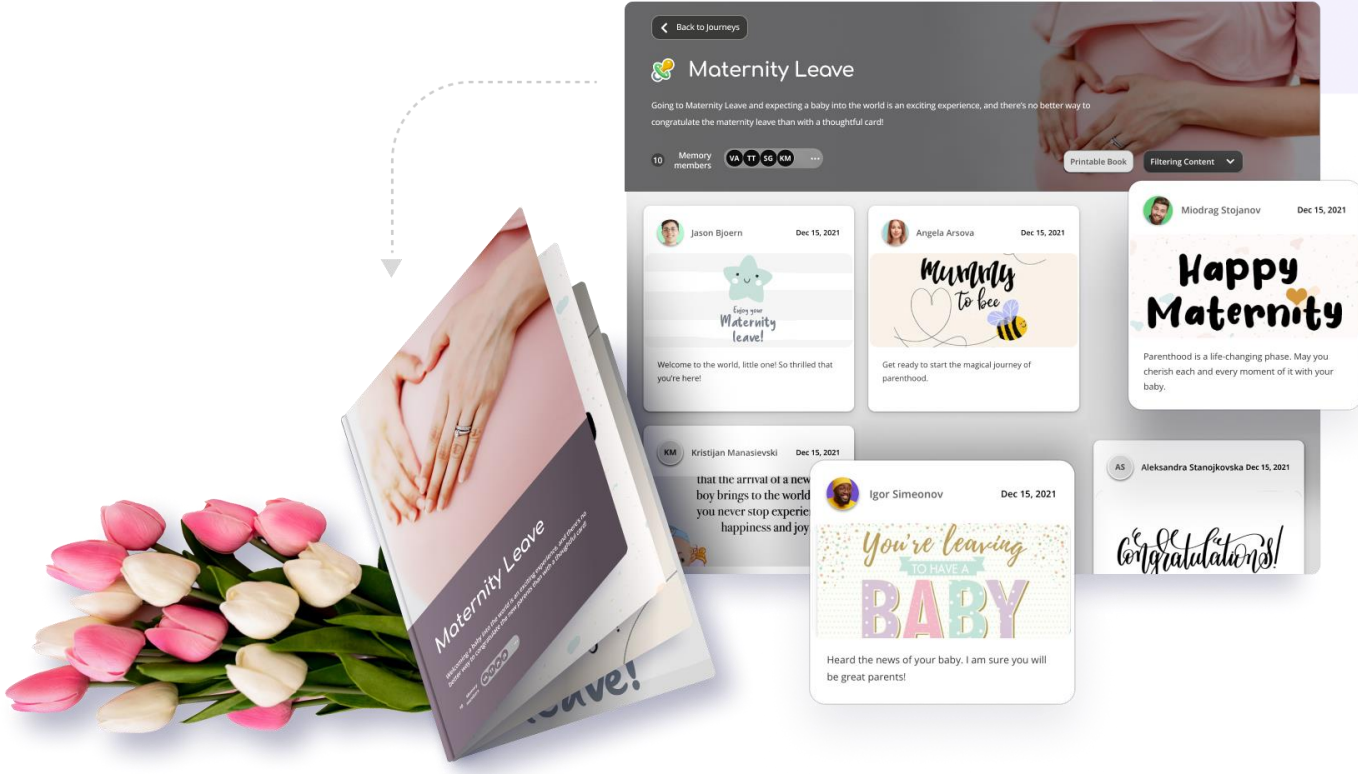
Back to Journeys

Maternity Leave

Going to Maternity Leave and expecting a baby into the world is an exciting experience, and there's no better way to congratulate the maternity leave than with a thoughtful card!

10 Memory members VA TT SG KM ···

Printable Book

Filtering Content

Jason Bjoern Dec 15, 2021

Enjoy your Maternity leave!

Welcome to the world, little one! So thrilled that you're here!

Angela Arsova Dec 15, 2021

Mummy to bee

Get ready to start the magical journey of parenthood.

Miodrag Stojanov Dec 15, 2021

Happy Maternity

Parenthood is a life-changing phase. May you cherish each and every moment of it with your baby.

KM Kristijan Manasievski Dec 15, 2021

that the arrival of a new boy brings to the world you never stop experie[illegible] happiness and joy

Igor Simeonov Dec 15, 2021

You're leaving TO HAVE A BABY

Heard the news of your baby. I am sure you will be great parents!

AS Aleksandra Stanojkovska Dec 15, 2021

Congratulations!

Maternity Leave

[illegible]

leave!